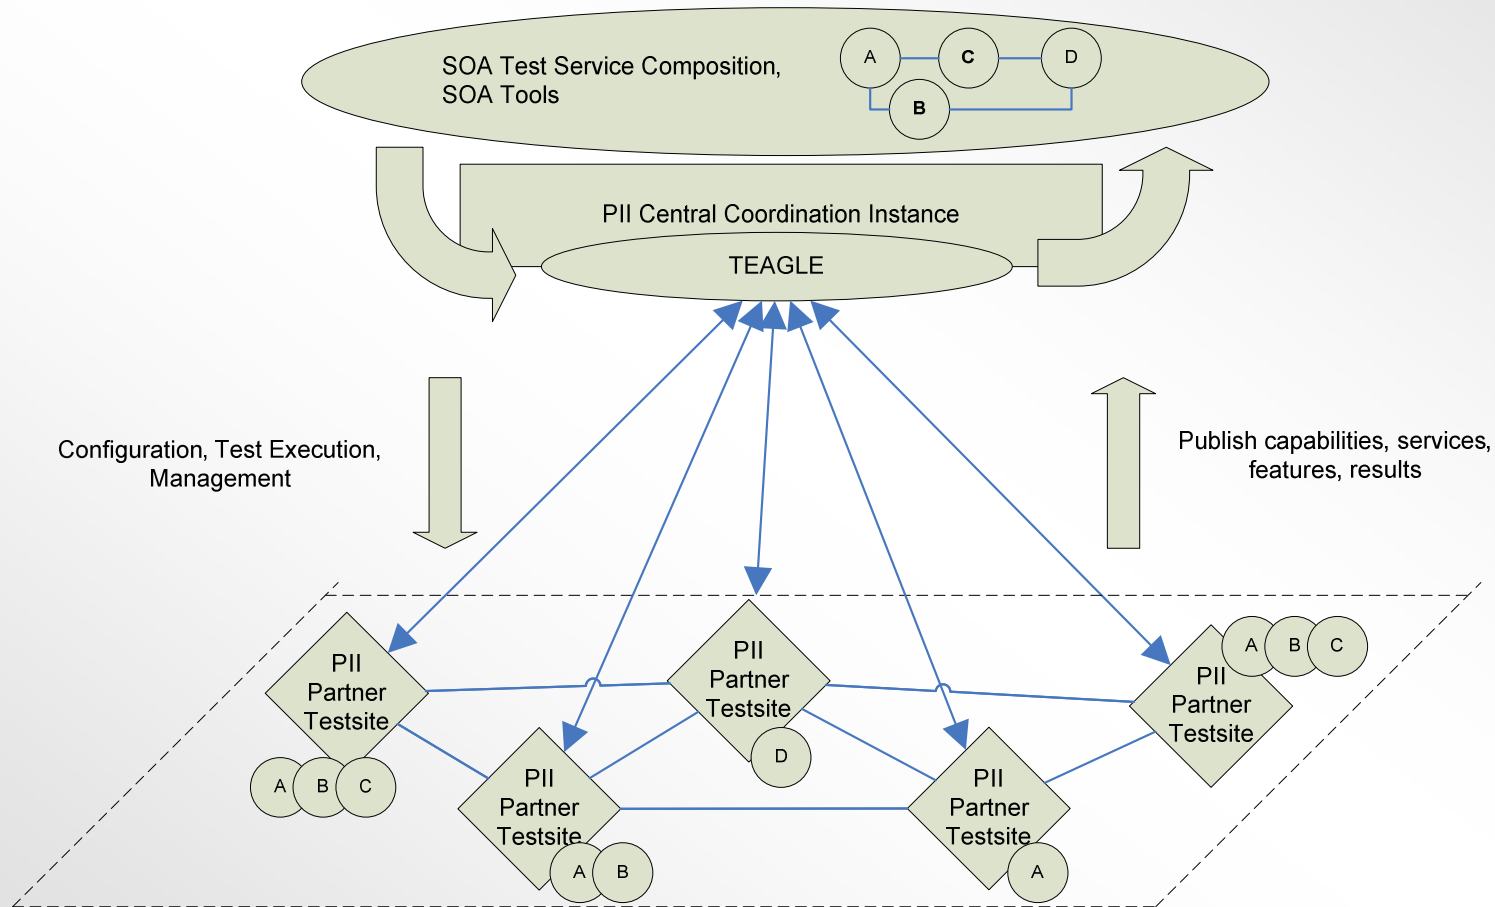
SOA Test Service Composition, SOA Tools

A C D
B

PII Central Coordination Instance

TEAGLE

Configuration, Test Execution, Management

Publish capabilities, services, features, results

PII Partner Testsite
A B C

PII Partner Testsite
D

PII Partner Testsite
A B C

PII Partner Testsite
A B

PII Partner Testsite
A